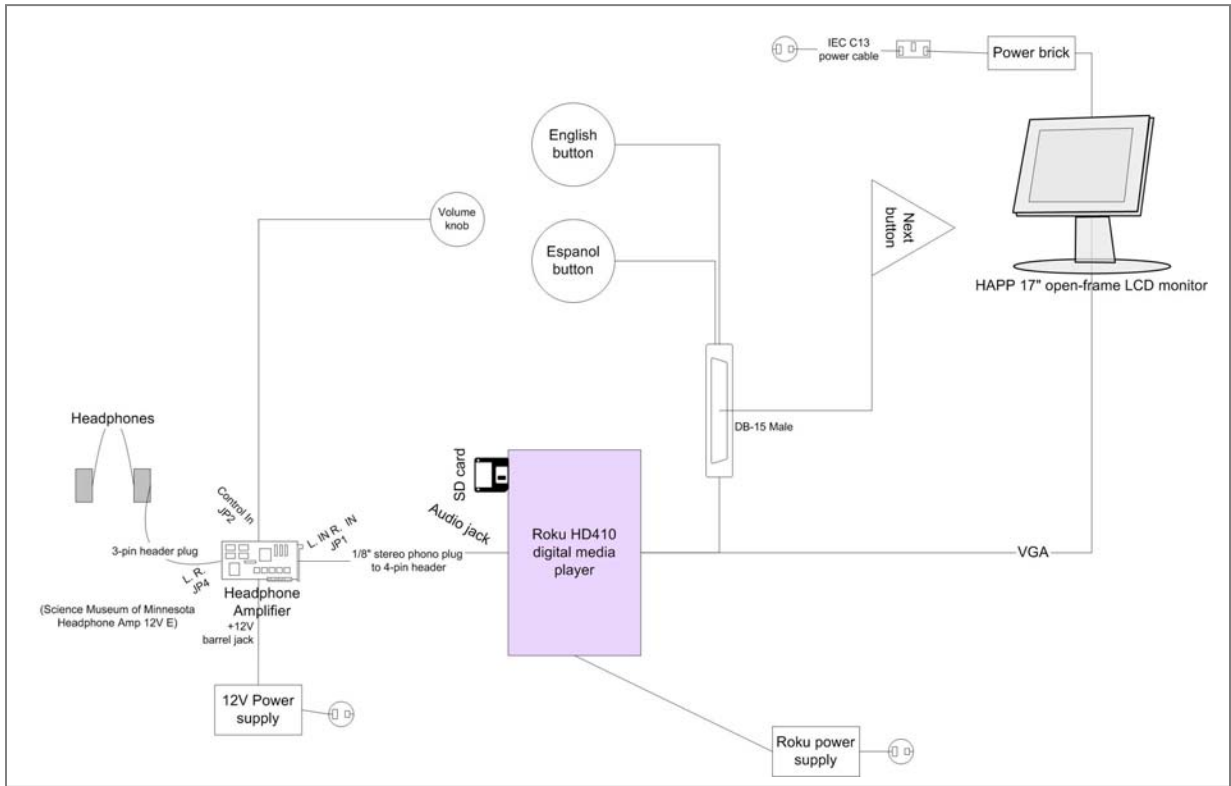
IEC C13 power cable

Power brick

English button

Volume knob

Espanol button

Next button

HAPP 17" open-frame LCD monitor

Headphones

DB-15 Male

SD card

Control In JP2

L. IN R. IN JP1

Audio jack

3-pin header plug

L. R. JP4

1/8" stereo phono plug to 4-pin header

Roku HD410 digital media player

VGA

Headphone Amplifier

(Science Museum of Minnesota Headphone Amp 12V E)

+12V barrel jack

12V Power supply

Roku power supply